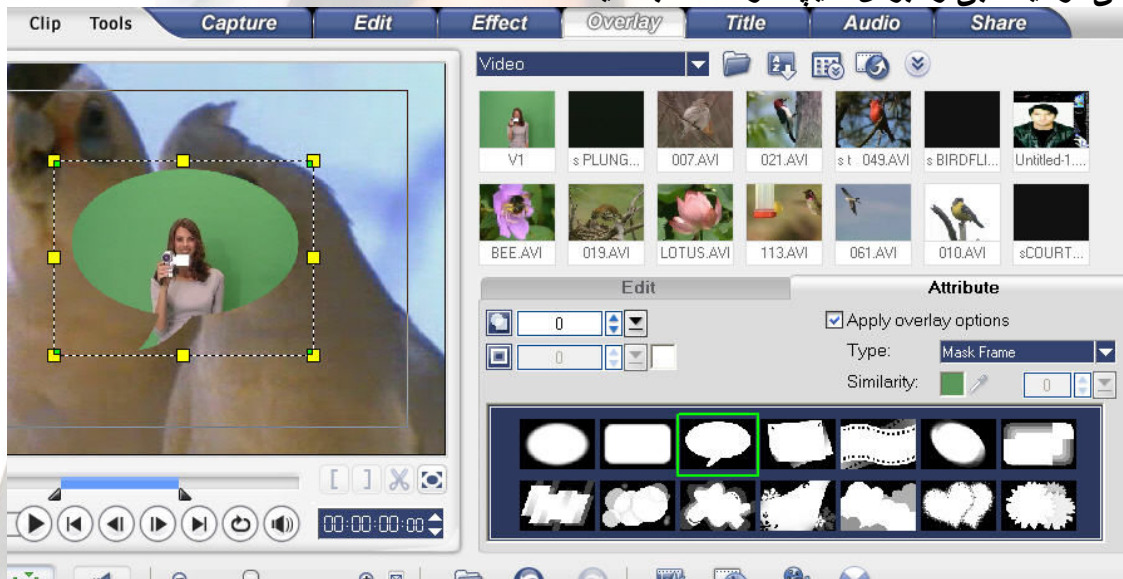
Clip Tools Capture Edit Effect Overlay Title Audio Share

Video

V1
s PLUNG...
007.AVI
021.AVI
s t 049.AVI
s BIRDFLI...
Untitled-1....
BEE.AVI
019.AVI
LOTUS.AVI
113.AVI
061.AVI
010.AVI
sCOURT...

Edit
Attribute

0
0

Apply overlay options
Type: Mask Frame
Similarity: 0

00:00:00:00